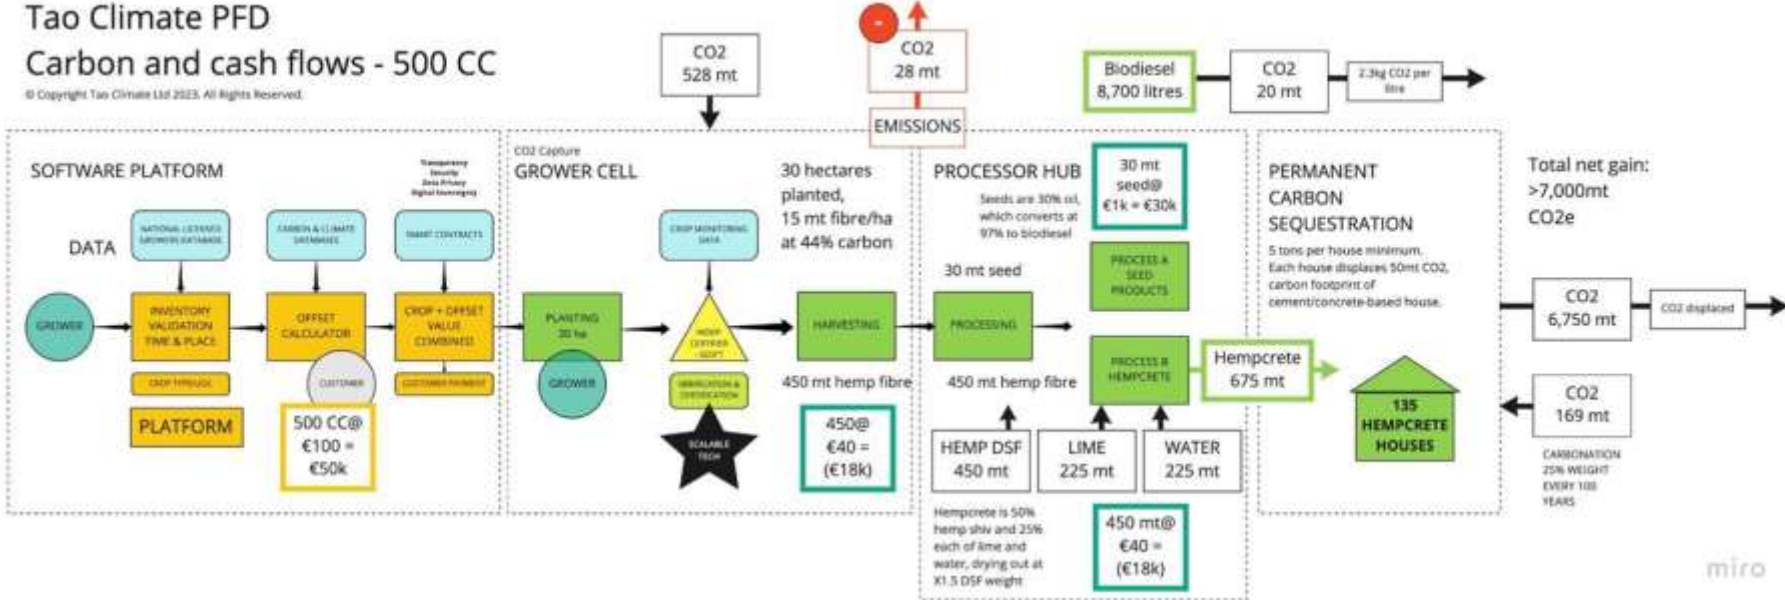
Tao Climate PFD
Carbon and cash flows - 500 CC
© Copyright Tao Climate Ltd 2023. All Rights Reserved.

CO2
528 mt

-

CO2
28 mt

EMISSIONS

Biodiesel
8,700 litres

CO2
20 mt

2.3kg CO2 per litre

SOFTWARE PLATFORM

Transparency
Security
Data Privacy
Digital Sovereignty

DATA

NATIONAL LICENSED GROWERS DATABASE

CARBON & CLIMATE DATABASES

SMART CONTRACTS

GROWER

INVENTORY VALIDATION TIME & PLACE

OFFSET CALCULATOR

CROP + OFFSET VALUE COMBINED

CROP TYPE/USE

CUSTOMER

CUSTOMER PAYMENT

PLATFORM

500 CC@
€100 =
€50k

CO2 Capture
GROWER CELL

30 hectares planted,
15 mt fibre/ha
at 44% carbon

CROP MONITORING DATA

PLANTING
30 ha

HEMP CERTIFIER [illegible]

GROWER

VERIFICATION & CERTIFICATION

SCALABLE TECH

HARVESTING

450 mt hemp fibre

450@
€40 =
(€18k)

PROCESSOR HUB

Seeds are 30% oil, which converts at 97% to biodiesel

30 mt
seed@
€1k = €30k

30 mt seed

PROCESS A SEED PRODUCTS

PROCESSING

450 mt hemp fibre

PROCESS B HEMPCRETE

Hempcrete
675 mt

HEMP DSF
450 mt

LIME
225 mt

WATER
225 mt

Hempcrete is 50% hemp shiv and 25% each of lime and water, drying out at X1.5 DSF weight

450 mt@
€40 =
(€18k)

PERMANENT CARBON SEQUESTRATION

5 tons per house minimum. Each house displaces 50mt CO2, carbon footprint of cement/concrete-based house.

135 HEMPCRETE HOUSES

Total net gain:
>7,000mt
CO2e

CO2
6,750 mt

CO2 displaced

CO2
169 mt

CARBONATION
25% WEIGHT
EVERY 100
YEARS

miro